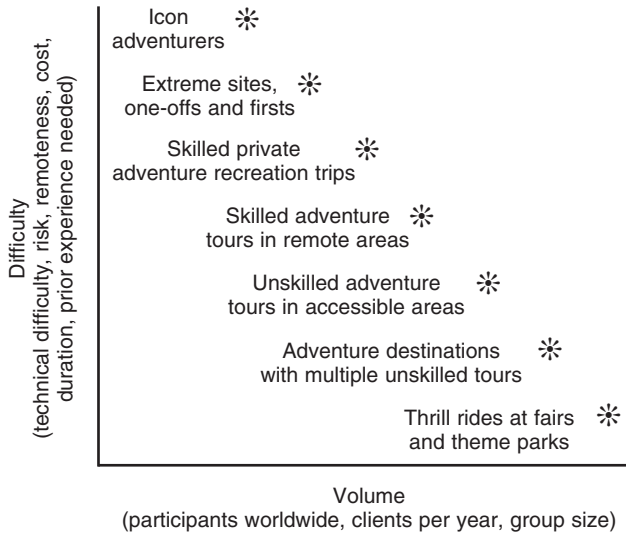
Difficulty
(technical difficulty, risk, remoteness, cost, duration, prior experience needed)

Icon adventurers

Extreme sites, one-offs and firsts

Skilled private adventure recreation trips

Skilled adventure tours in remote areas

Unskilled adventure tours in accessible areas

Adventure destinations with multiple unskilled tours

Thrill rides at fairs and theme parks

Volume
(participants worldwide, clients per year, group size)